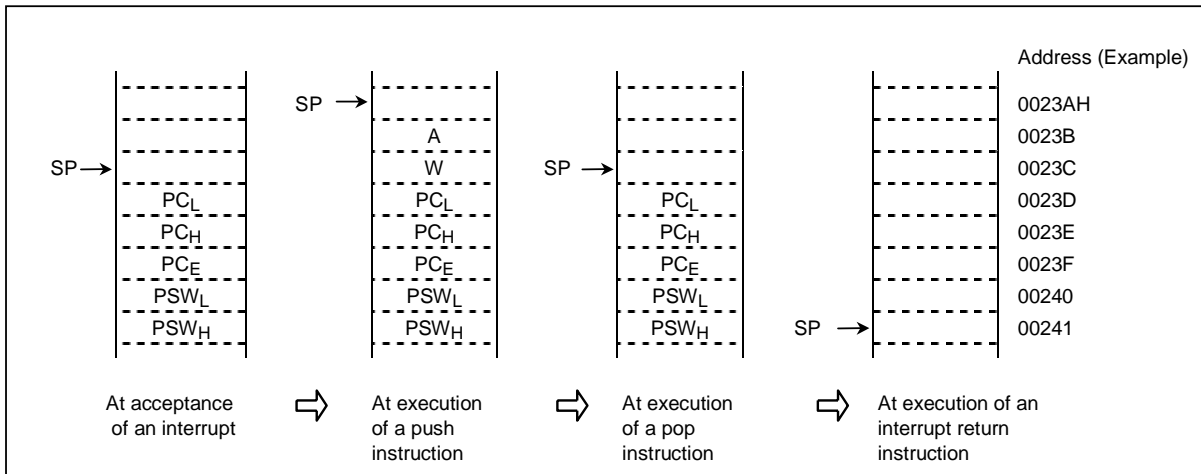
Address (Example)

SP →

SP →

SP →

SP →

A

W

$PC_L$

$PC_H$

$PC_E$

$PSW_L$

$PSW_H$

$PC_L$

$PC_H$

$PC_E$

$PSW_L$

$PSW_H$

$PC_L$

$PC_H$

$PC_E$

$PSW_L$

$PSW_H$

0023AH

0023B

0023C

0023D

0023E

0023F

00240

00241

At acceptance of an interrupt

At execution of a push instruction

At execution of a pop instruction

At execution of an interrupt return instruction